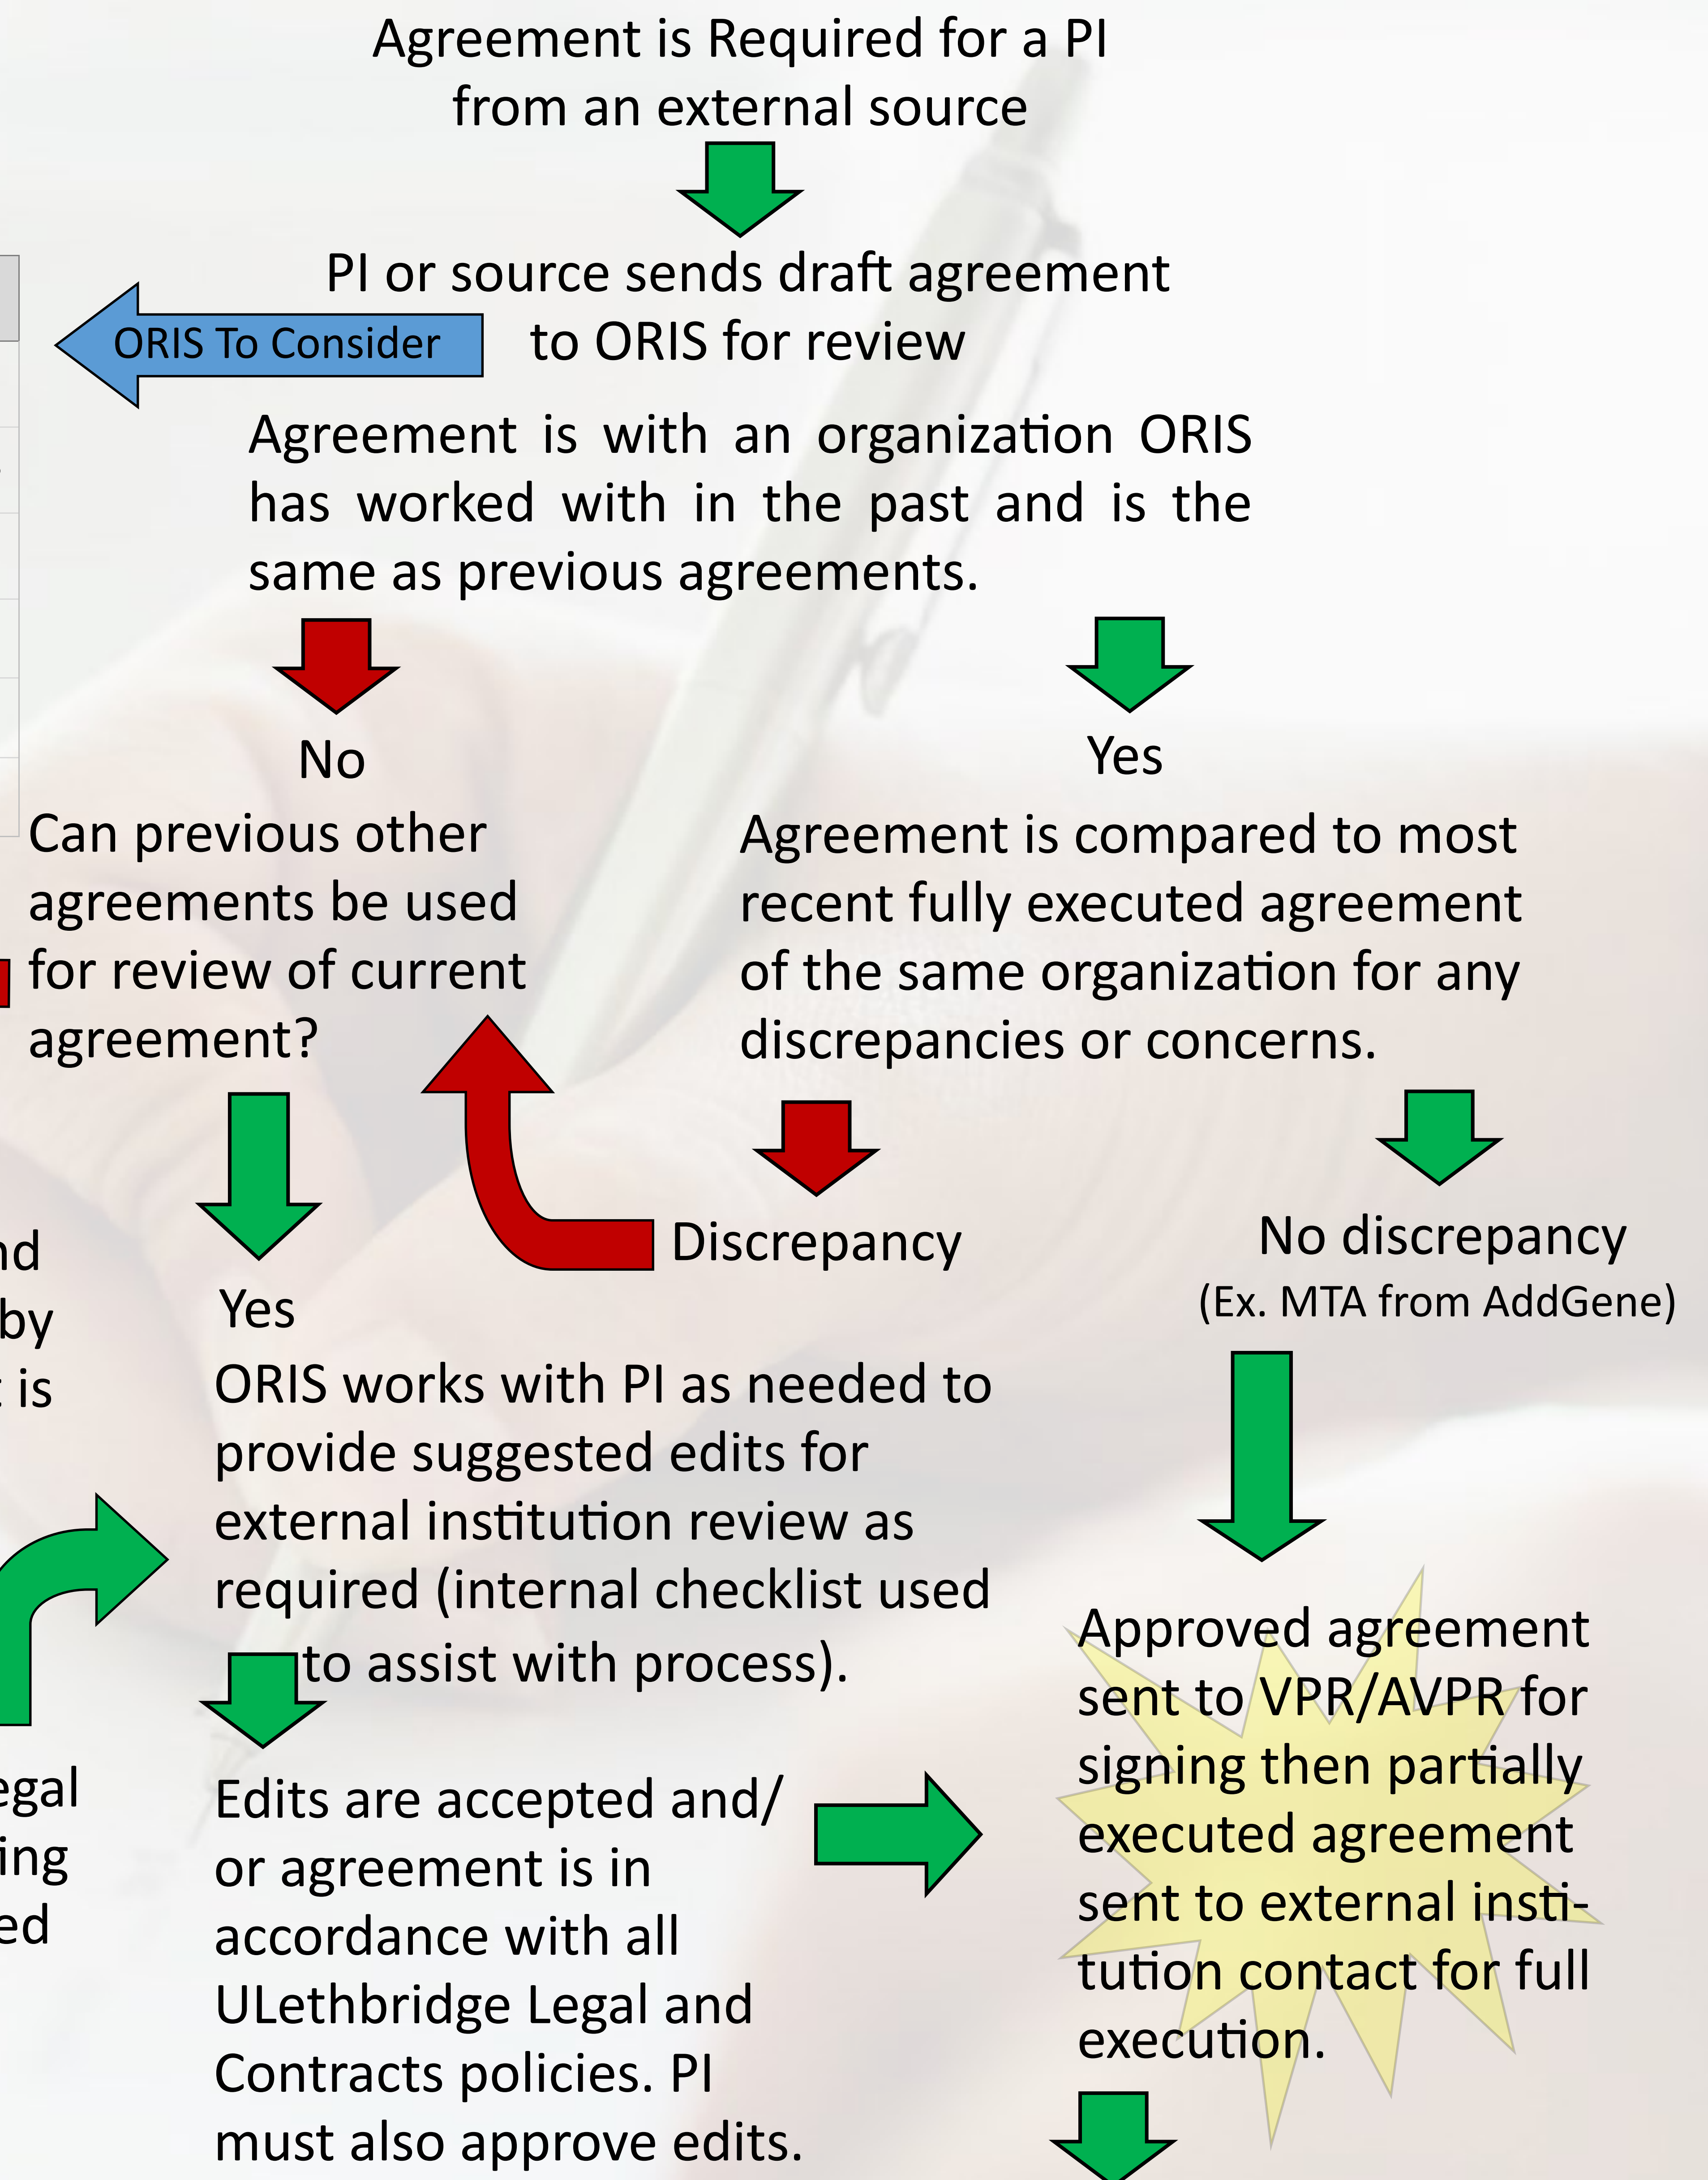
Agreement is Required for a PI from an external source

PI or source sends draft agreement to ORIS for review

ORIS To Consider

Agreement is with an organization ORIS has worked with in the past and is the same as previous agreements.

No

Can previous other agreements be used for review of current agreement?

Yes

Agreement is compared to most recent fully executed agreement of the same organization for any discrepancies or concerns.

nd
by
t is

Yes

Discrepancy

No discrepancy
(Ex. MTA from AddGene)

ORIS works with PI as needed to provide suggested edits for external institution review as required (internal checklist used to assist with process).

egal
ing
ed

Edits are accepted and/ or agreement is in accordance with all ULethbridge Legal and Contracts policies. PI must also approve edits.

Approved agreement sent to VPR/AVPR for signing then partially executed agreement sent to external institution contact for full execution.